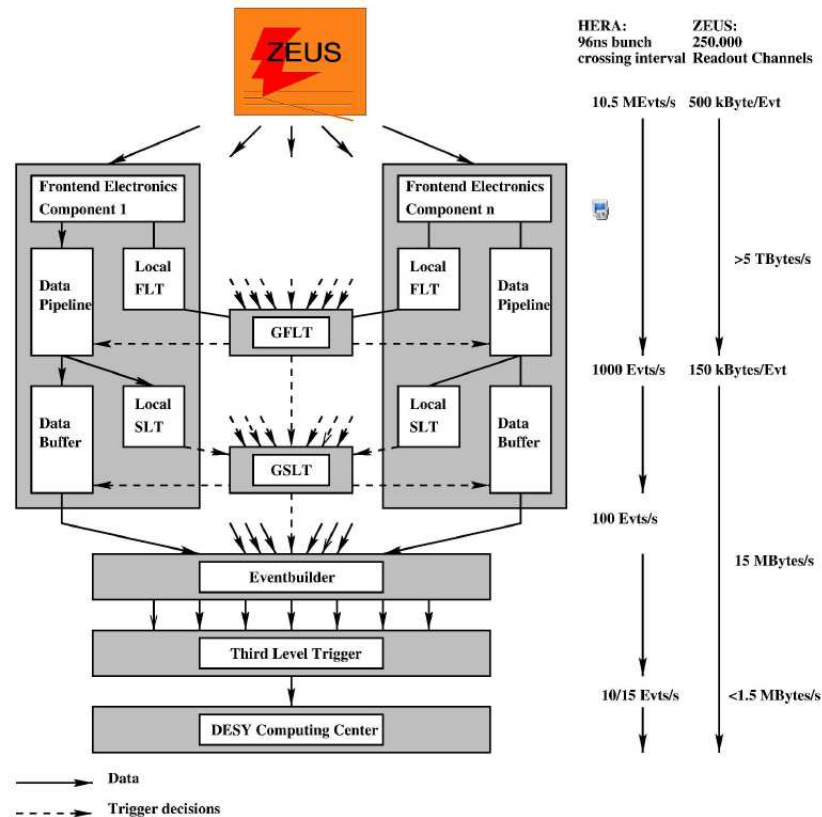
ZEUS

HERA:
96ns bunch crossing interval

ZEUS:
250.000 Readout Channels

10.5 MEvts/s

500 kByte/Evt

Frontend Electronics Component 1

Frontend Electronics Component n

Local FLT

Data Pipeline

Local FLT

Data Pipeline

>5 TBytes/s

GFLT

1000 Evts/s

150 kBytes/Evt

Local SLT

Data Buffer

Local SLT

Data Buffer

GSLT

100 Evts/s

15 MBytes/s

Eventbuilder

Third Level Trigger

10/15 Evts/s

<1.5 MBytes/s

DESY Computing Center

Data

Trigger decisions